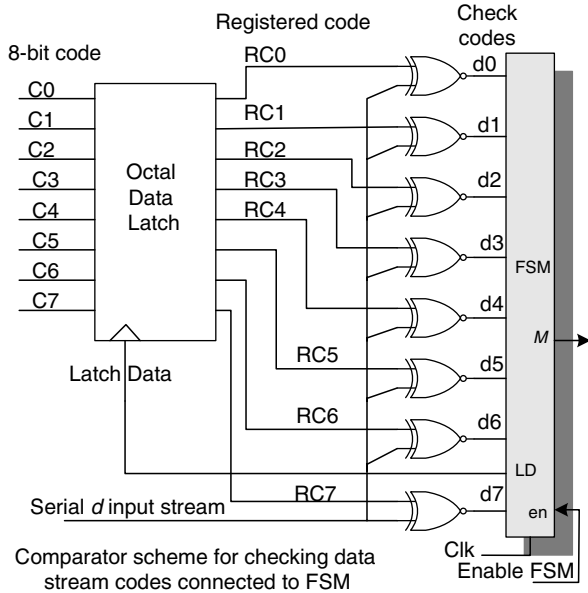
Registered code

Check codes

8-bit code

C0
C1
C2
C3
C4
C5
C6
C7

Octal Data Latch

RC0
RC1
RC2
RC3
RC4
RC5
RC6
RC7

d0
d1
d2
d3
d4
d5
d6
d7

FSM

$M$

LD

en

Latch Data

Serial $d$ input stream

Clk

Enable $\overline{FSM}$

Comparator scheme for checking data stream codes connected to FSM